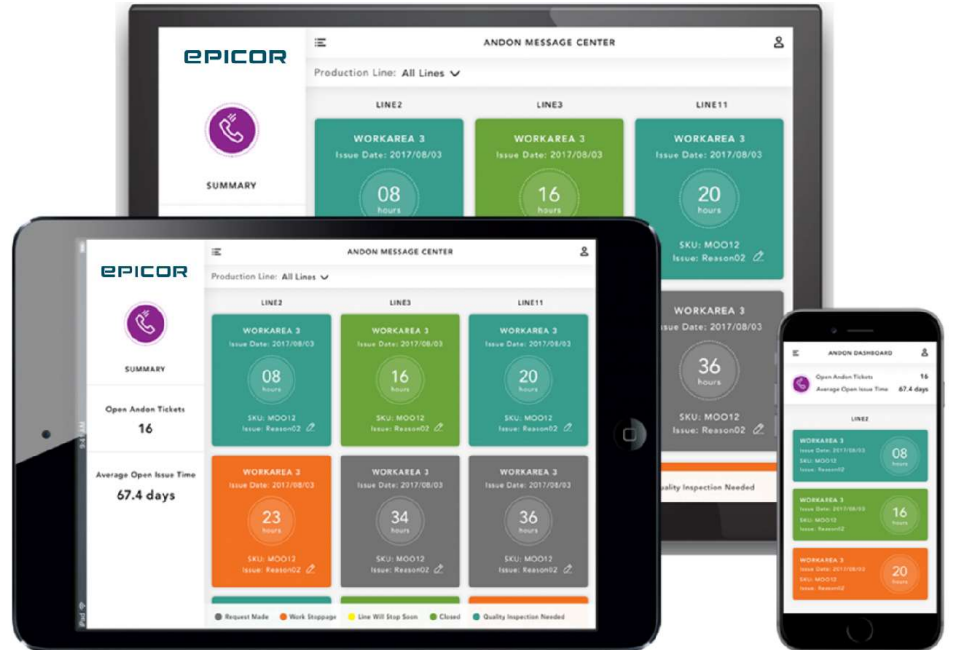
epicor

SUMMARY

ANDON MESSAGE CENTER

Production Line: All Lines

LINE2

WORKAREA 3
Issue Date: 2017/08/03
08
hours

LINE3

WORKAREA 3
Issue Date: 2017/08/03
16
hours

LINE11

WORKAREA 3
Issue Date: 2017/08/03
20
hours
SKU: MOO12
Issue: Reason02

WORKAREA 3
Issue Date: 2017/08/03
36
hours
SKU: MOO12
Issue: Reason02

Quality Inspection Needed

epicor

SUMMARY

Open Andon Tickets
16

Average Open Issue Time
67.4 days

ANDON MESSAGE CENTER

Production Line: All Lines

LINE2

WORKAREA 3
Issue Date: 2017/08/03
08
hours
SKU: MOO12
Issue: Reason02

WORKAREA 3
Issue Date: 2017/08/03
23
hours
SKU: MOO12
Issue: Reason02

LINE3

WORKAREA 3
Issue Date: 2017/08/03
16
hours
SKU: MOO12
Issue: Reason02

WORKAREA 3
Issue Date: 2017/08/03
34
hours
SKU: MOO12
Issue: Reason02

LINE11

WORKAREA 3
Issue Date: 2017/08/03
20
hours
SKU: MOO12
Issue: Reason02

WORKAREA 3
Issue Date: 2017/08/03
36
hours
SKU: MOO12
Issue: Reason02

Request Made
Work Stoppage
Line Will Stop Soon
Closed
Quality Inspection Needed

ANDON DASHBOARD

Open Andon Tickets 16
Average Open Issue Time 67.4 days

LINE2

WORKAREA 3
Issue Date: 2017/08/03
SKU: MOO12
Issue: Reason02
08
hours

WORKAREA 3
Issue Date: 2017/08/03
SKU: MOO12
Issue: Reason02
16
hours

WORKAREA 3
Issue Date: 2017/08/03
SKU: MOO12
Issue: Reason02
20
hours